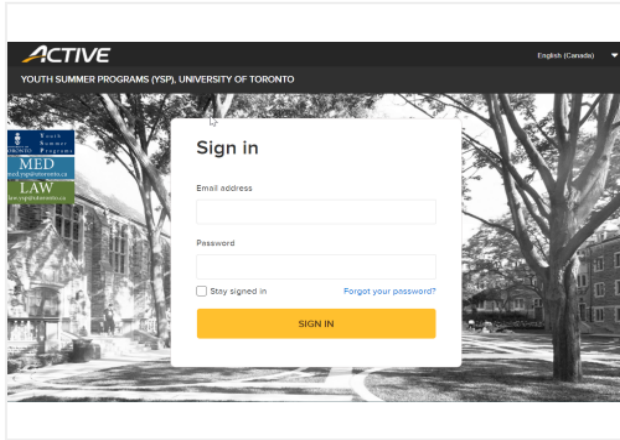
ACTIVE

English (Canada)

YOUTH SUMMER PROGRAMS (YSP), UNIVERSITY OF TORONTO

TORONTO Youth Summer Programs

MED
med.ysp@utoronto.ca

LAW
law.ysp@utoronto.ca

Sign in

Email address

Password

Stay signed in

Forgot your password?

SIGN IN